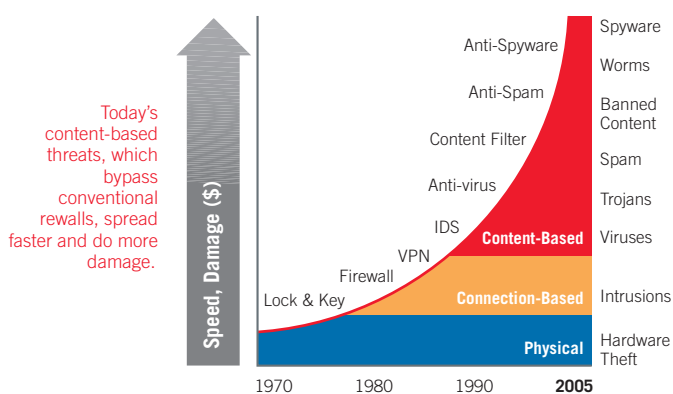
Today's content-based threats, which bypass conventional rewalls, spread faster and do more damage.

Speed, Damage ($)

Anti-Spyware

Anti-Spam

Content Filter

Anti-virus

IDS

VPN

Firewall

Lock & Key

Content-Based

Connection-Based

Physical

Spyware

Worms

Banned Content

Spam

Trojans

Viruses

Intrusions

Hardware Theft

1970

1980

1990

2005